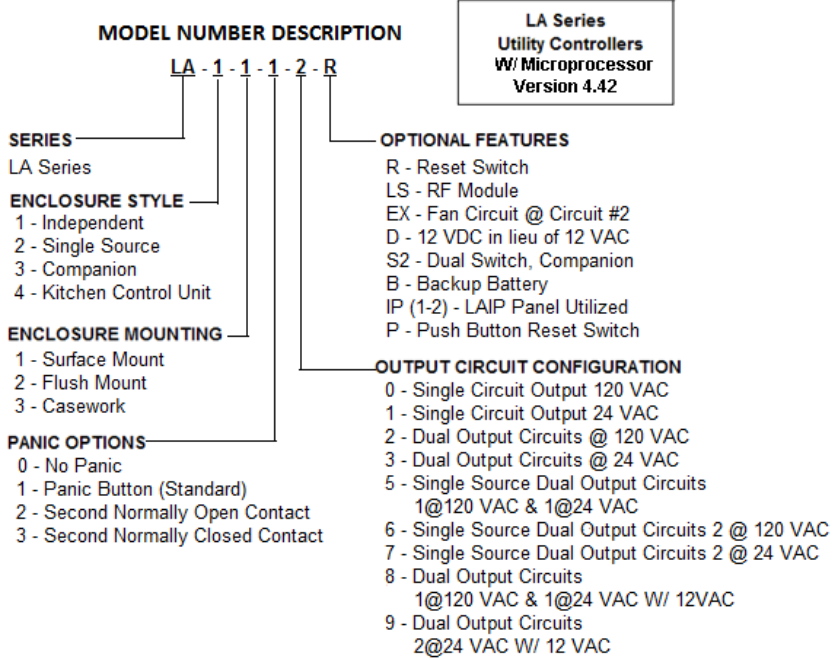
MODEL NUMBER DESCRIPTION

LA Series
Utility Controllers
W/ Microprocessor
Version 4.42

LA - 1 - 1 - 1 - 2 - R

SERIES
LA Series

ENCLOSURE STYLE
1 - Independent
2 - Single Source
3 - Companion
4 - Kitchen Control Unit

ENCLOSURE MOUNTING
1 - Surface Mount
2 - Flush Mount
3 - Casework

PANIC OPTIONS
0 - No Panic
1 - Panic Button (Standard)
2 - Second Normally Open Contact
3 - Second Normally Closed Contact

OPTIONAL FEATURES
R - Reset Switch
LS - RF Module
EX - Fan Circuit @ Circuit #2
D - 12 VDC in lieu of 12 VAC
S2 - Dual Switch, Companion
B - Backup Battery
IP (1-2) - LAIP Panel Utilized
P - Push Button Reset Switch

OUTPUT CIRCUIT CONFIGURATION
0 - Single Circuit Output 120 VAC
1 - Single Circuit Output 24 VAC
2 - Dual Output Circuits @ 120 VAC
3 - Dual Output Circuits @ 24 VAC
5 - Single Source Dual Output Circuits 1@120 VAC & 1@24 VAC
6 - Single Source Dual Output Circuits 2 @ 120 VAC
7 - Single Source Dual Output Circuits 2 @ 24 VAC
8 - Dual Output Circuits 1@120 VAC & 1@24 VAC W/ 12VAC
9 - Dual Output Circuits 2@24 VAC W/ 12 VAC